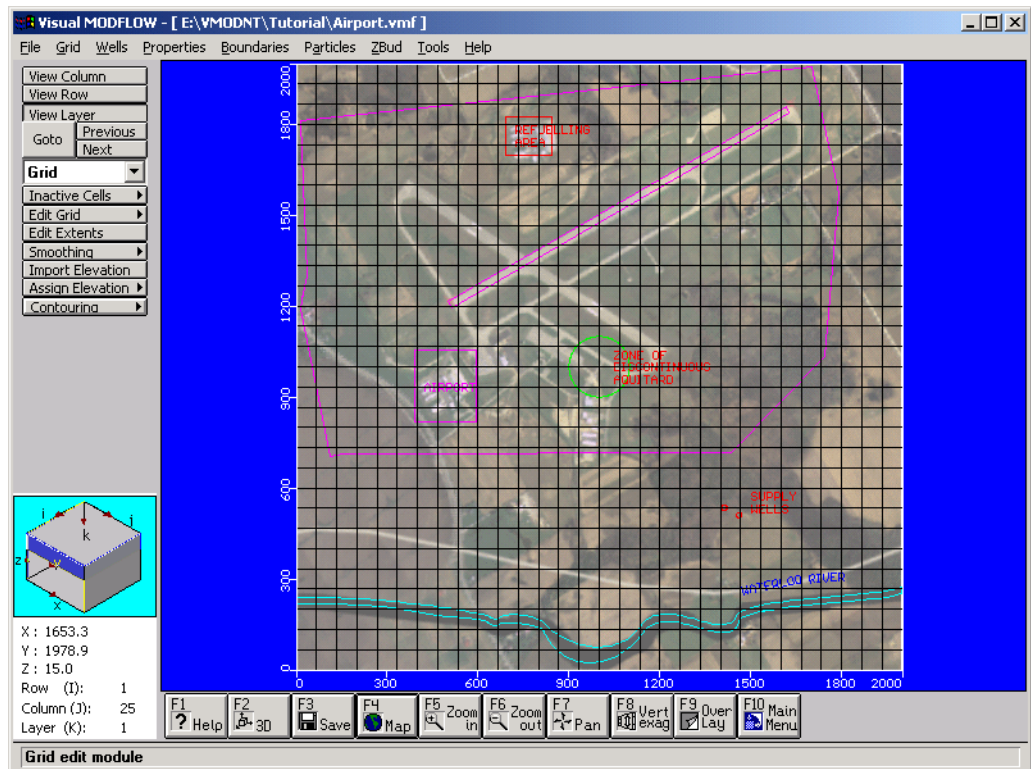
Visual MODFLOW - [ E:\VMODNT\Tutorial\Airport.vmf ]

File Grid Wells Properties Boundaries Particles ZBud Tools Help

View Column
View Row
View Layer
Goto
Previous
Next
Grid
Inactive Cells
Edit Grid
Edit Extents
Smoothing
Import Elevation
Assign Elevation
Contouring

REFUELLING AREA

ZONE OF DISCONTINUOUS AQUITARD

AIRPORT

SUPPLY WELLS

WATERLOO RIVER

2000
1800
1500
1200
900
600
300
0

0 300 600 900 1200 1500 1800 2000

i j k z y x

X : 1653.3
Y : 1978.9
Z : 15.0
Row (I): 1
Column (J): 25
Layer (K): 1

F1 Help
F2 3D
F3 Save
F4 Map
F5 Zoom in
F6 Zoom out
F7 Pan
F8 Vert exag
F9 Over Lay
F10 Main Menu

Grid edit module